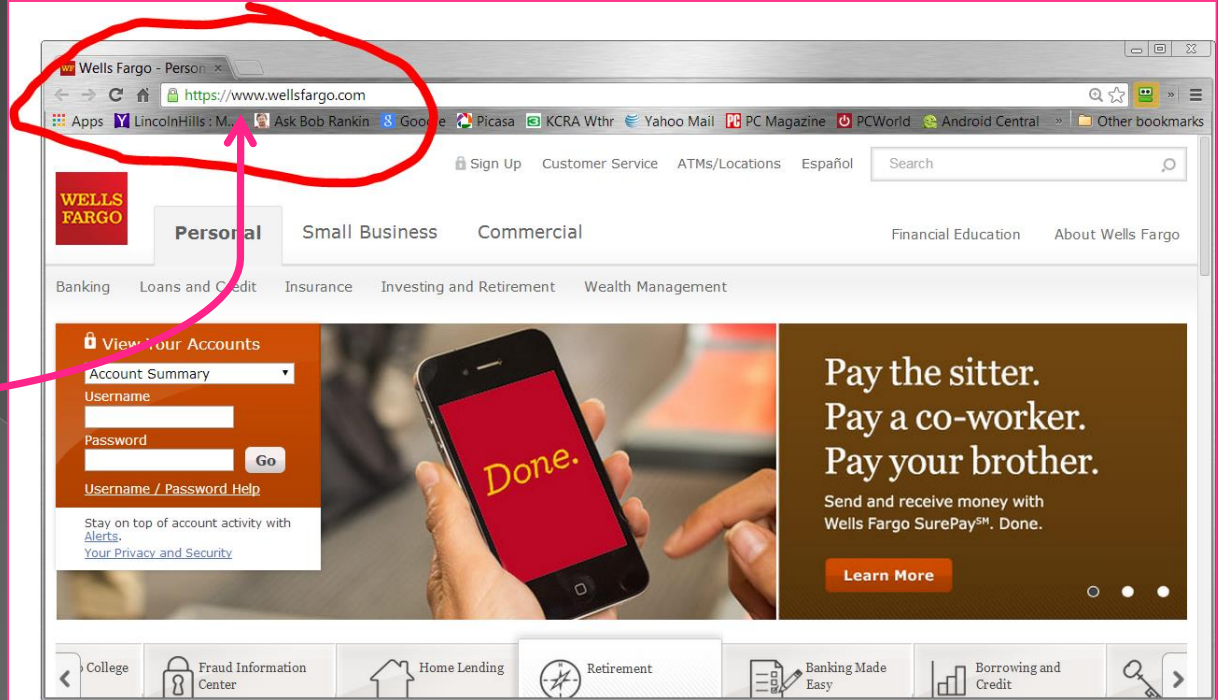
Wells Fargo - Person ×

https://www.wellsfargo.com

Apps LincolnHills : M... Ask Bob Rankin Google Picasa KCRA Wthr Yahoo Mail PC Magazine PCWorld Android Central » Other bookmarks

Sign Up Customer Service ATMs/Locations Español Search

WELLS FARGO

Personal Small Business Commercial Financial Education About Wells Fargo

Banking Loans and Credit Insurance Investing and Retirement Wealth Management

View Your Accounts
Account Summary
Username
Password
Go
Username / Password Help

Stay on top of account activity with Alerts.
Your Privacy and Security

Done.

Pay the sitter.
Pay a co-worker.
Pay your brother.

Send and receive money with Wells Fargo SurePay℠. Done.

Learn More

College Fraud Information Center Home Lending Retirement Banking Made Easy Borrowing and Credit